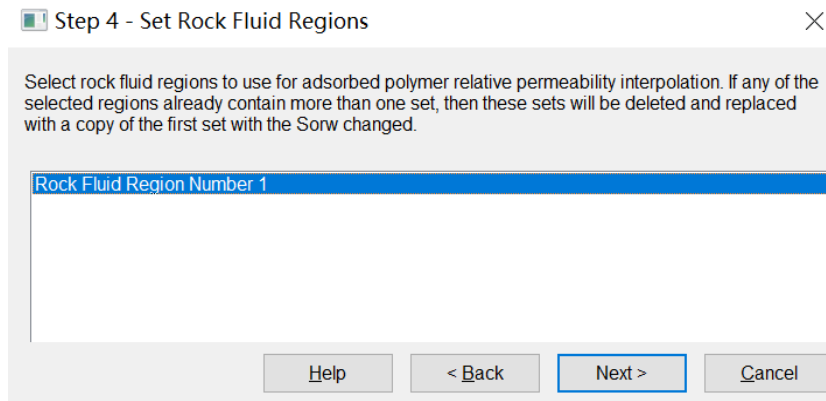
Step 4 - Set Rock Fluid Regions

Select rock fluid regions to use for adsorbed polymer relative permeability interpolation. If any of the selected regions already contain more than one set, then these sets will be deleted and replaced with a copy of the first set with the Sorw changed.

Rock Fluid Region Number 1

Help | < Back | Next > | Cancel